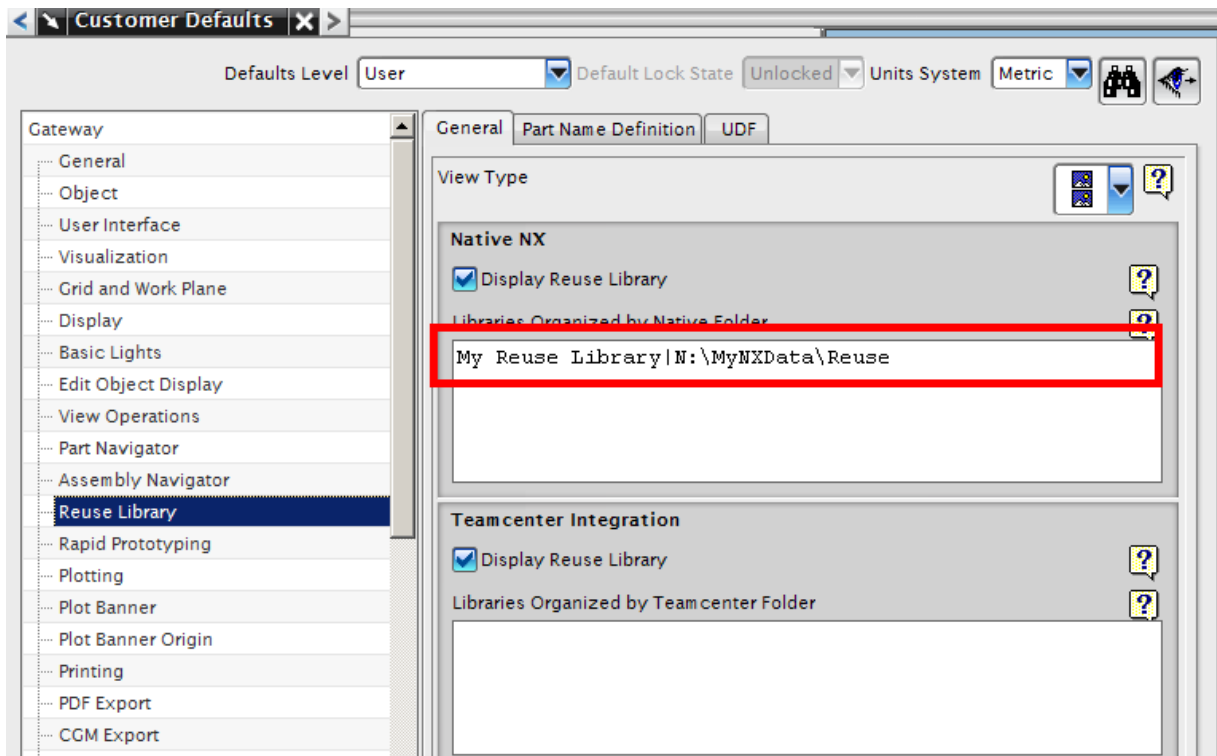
Customer Defaults

Defaults Level User Default Lock State Unlocked Units System Metric

Gateway
General
Object
User Interface
Visualization
Grid and Work Plane
Display
Basic Lights
Edit Object Display
View Operations
Part Navigator
Assembly Navigator
Reuse Library
Rapid Prototyping
Plotting
Plot Banner
Plot Banner Origin
Printing
PDF Export
CGM Export

General Part Name Definition UDF

View Type

Native NX
Display Reuse Library
Libraries Organized by Native Folder
My Reuse Library|N:\MyNXData\Reuse

Teamcenter Integration
Display Reuse Library
Libraries Organized by Teamcenter Folder